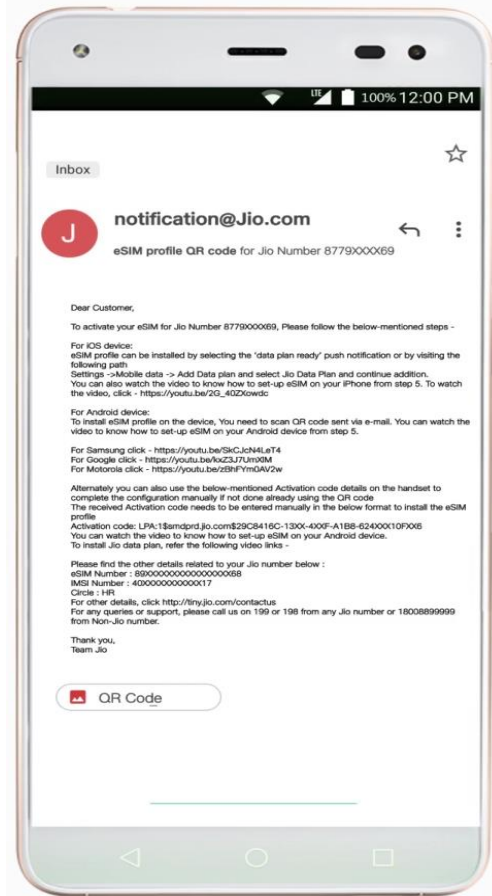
LTE 100% 12:00 PM

Inbox

J

notification@Jio.com

eSIM profile QR code for Jio Number 8779XXXX69

Dear Customer,

To activate your eSIM for Jio Number 8779XXXX69, Please follow the below-mentioned steps -

For iOS device:
eSIM profile can be installed by selecting the 'data plan ready' push notification or by visiting the following path
Settings ->Mobile data -> Add Data plan and select Jio Data Plan and continue addition.
You can also watch the video to know how to set-up eSIM on your iPhone from step 5. To watch the video, click - https://youtu.be/2G_40ZXowdc

For Android device:
To install eSIM profile on the device, You need to scan QR code sent via e-mail. You can watch the video to know how to set-up eSIM on your Android device from step 5.

For Samsung click - https://youtu.be/SkCJcN4LeT4
For Google click - https://youtu.be/kxZ3J7UmXlM
For Motorola click - https://youtu.be/zBhFYm0AV2w

Alternately you can also use the below-mentioned Activation code details on the handset to complete the configuration manually if not done already using the QR code
The received Activation code needs to be entered manually in the below format to install the eSIM profile
Activation code: LPA:1$smdprd.jio.com$29C8416C-13XX-4XXF-A1B8-624XXX10FXX6
You can watch the video to know how to set-up eSIM on your Android device.
To install Jio data plan, refer the following video links -

Please find the other details related to your Jio number below :
eSIM Number : 89XXXXXXXXXXXXXXX68
IMSI Number : 40XXXXXXXXXXX17
Circle : HR
For other details, click http://tiny.jio.com/contactus
For any queries or support, please call us on 199 or 198 from any Jio number or 18008899999 from Non-Jio number.

Thank you,
Team Jio

QR Code